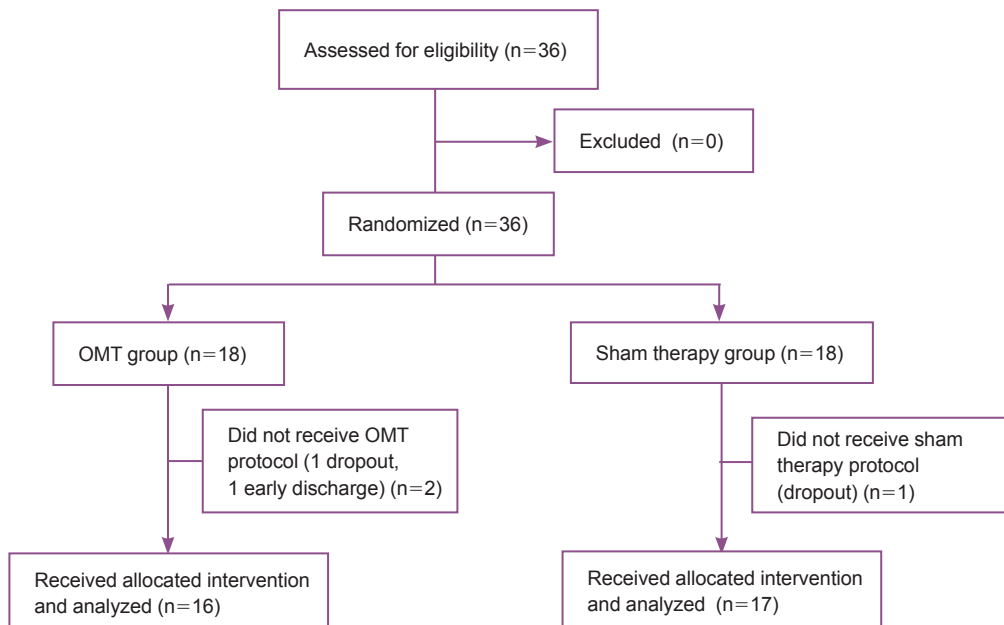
Assessed for eligibility (n=36)

Excluded (n=0)

Randomized (n=36)

OMT group (n=18)

Sham therapy group (n=18)

Did not receive OMT protocol (1 dropout, 1 early discharge) (n=2)

Did not receive sham therapy protocol (dropout) (n=1)

Received allocated intervention and analyzed (n=16)

Received allocated intervention and analyzed (n=17)